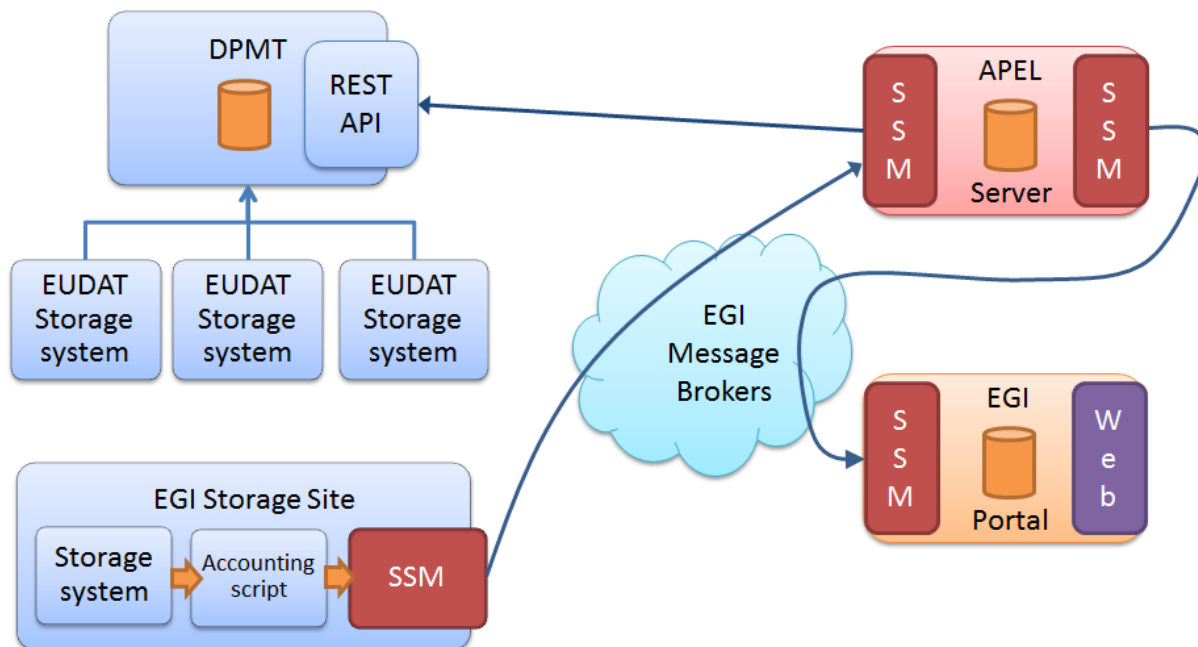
DPMT

REST API

APEL

S S M

Server

S S M

EUDAT Storage system

EUDAT Storage system

EUDAT Storage system

EGI Message Brokers

EGI

S S M

Portal

W e b

EGI Storage Site

Storage system

Accounting script

SSM